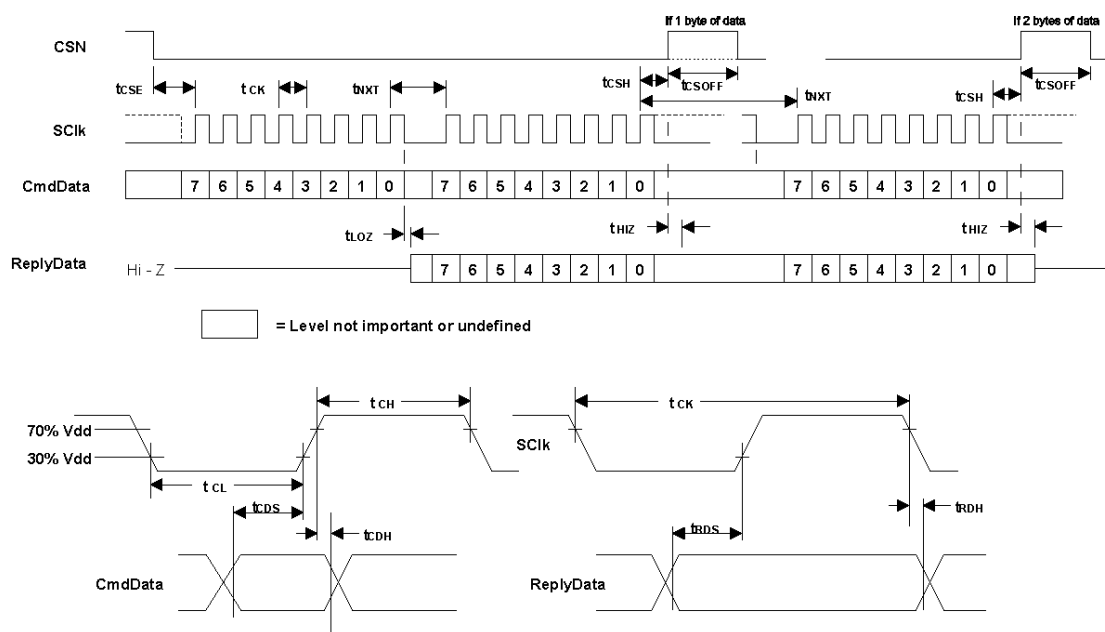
If 1 byte of data

If 2 bytes of data

CSN

$t_{CSE}$

$t_{CK}$

$t_{NXT}$

$t_{CSH}$

$t_{CSOFF}$

$t_{NXT}$

$t_{CSH}$

$t_{CSOFF}$

SClk

| CmdData | | 7 | 6 | 5 | 4 | 3 | 2 | 1 | 0 | | 7 | 6 | 5 | 4 | 3 | 2 | 1 | 0 | | 7 | 6 | 5 | 4 | 3 | 2 | 1 | 0 | |
|---|---|---|---|---|---|---|---|---|---|---|---|---|---|---|---|---|---|---|---|---|---|---|---|---|---|---|---|---|

$t_{LOZ}$

$t_{HIZ}$

$t_{HIZ}$

| ReplyData | Hi - Z | | 7 | 6 | 5 | 4 | 3 | 2 | 1 | 0 | | 7 | 6 | 5 | 4 | 3 | 2 | 1 | 0 | |
|---|---|---|---|---|---|---|---|---|---|---|---|---|---|---|---|---|---|---|---|---|

= Level not important or undefined

$t_{CH}$

$t_{CK}$

70% Vdd

30% Vdd

SClk

$t_{CL}$

$t_{CDS}$

$t_{CDH}$

$t_{RDH}$

$t_{RDS}$

CmdData

ReplyData